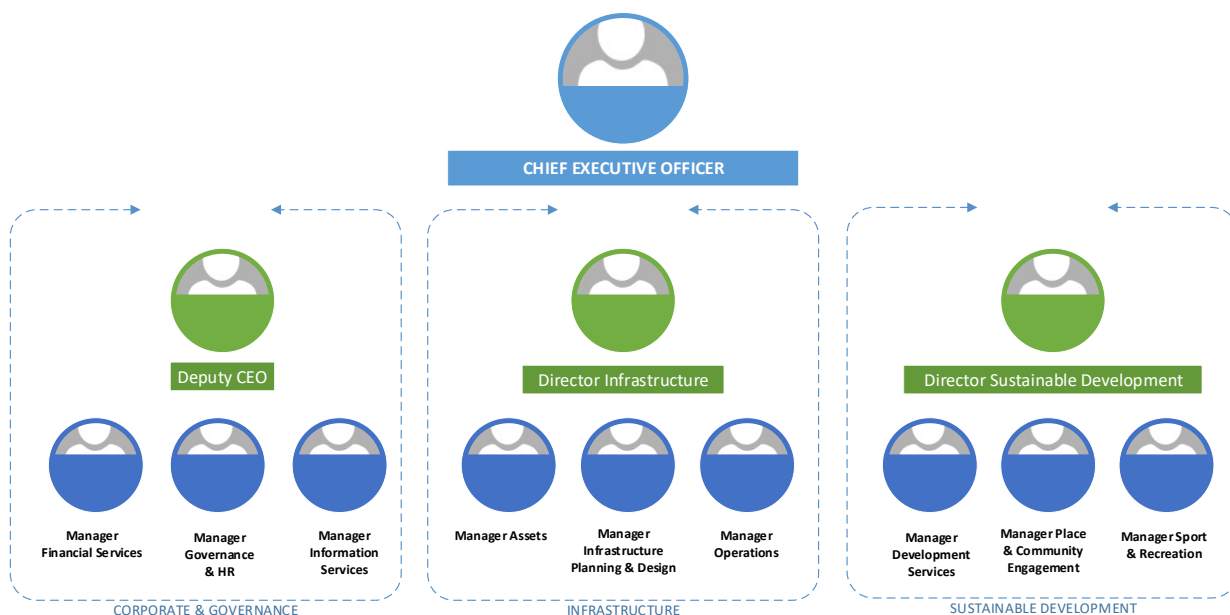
CHIEF EXECUTIVE OFFICER

Deputy CEO

Manager Financial Services

Manager Governance & HR

Manager Information Services

CORPORATE & GOVERNANCE

Director Infrastructure

Manager Assets

Manager Infrastructure Planning & Design

Manager Operations

INFRASTRUCTURE

Director Sustainable Development

Manager Development Services

Manager Place & Community Engagement

Manager Sport & Recreation

SUSTAINABLE DEVELOPMENT